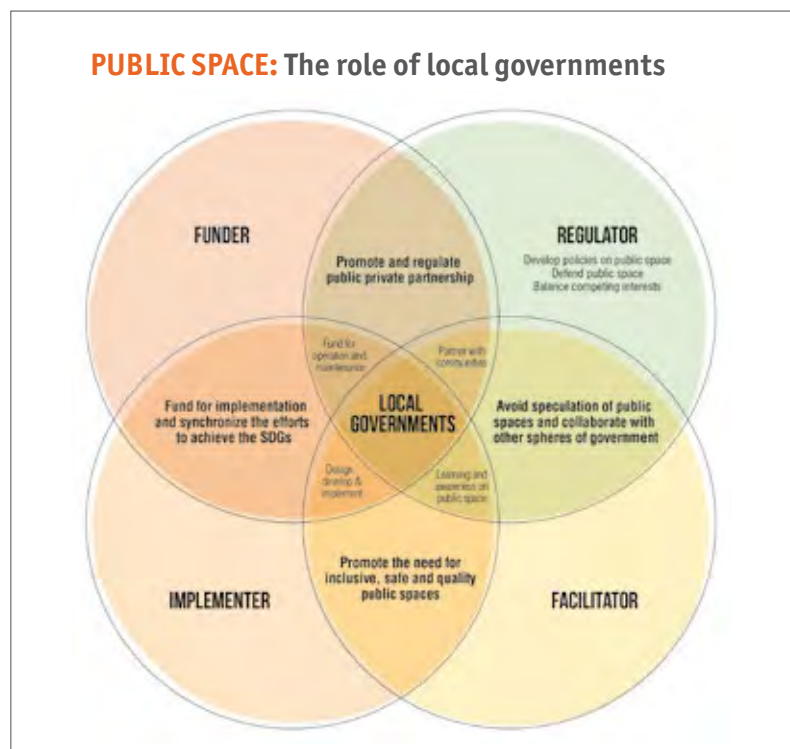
PUBLIC SPACE: The role of local governments

FUNDER

Promote and regulate public private partnership

REGULATOR

Develop policies on public space
Defend public space
Balance competing interests

Fund for operation and maintenance

Partner with communities

Fund for implementation and synchronize the efforts to achieve the SDGs

LOCAL GOVERNMENTS

Avoid speculation of public spaces and collaborate with other spheres of government

Design, develop & implement

Learning and awareness on public space

Promote the need for inclusive, safe and quality public spaces

IMPLEMENTER

FACILITATOR